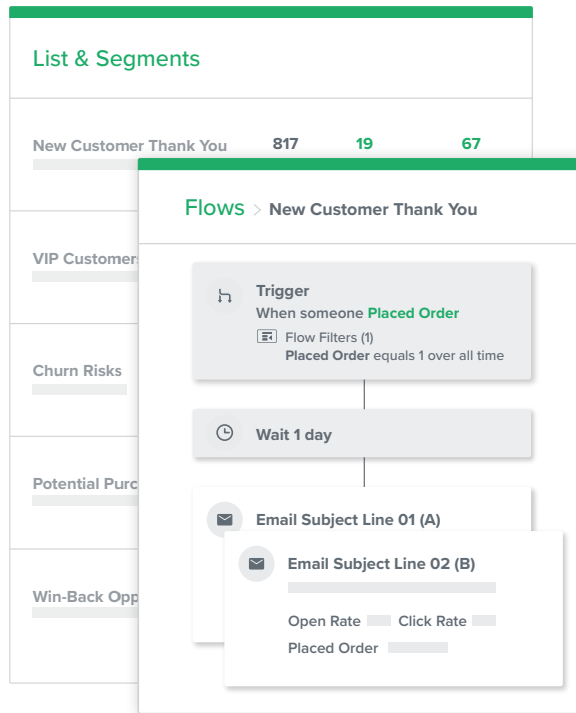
List & Segments

New Customer Thank You 817 19 67

VIP Customers

Churn Risks

Potential Purc

Win-Back Opp

Flows > New Customer Thank You

Trigger
When someone Placed Order
Flow Filters (1)
Placed Order equals 1 over all time

Wait 1 day

Email Subject Line 01 (A)

Email Subject Line 02 (B)

Open Rate Click Rate
Placed Order